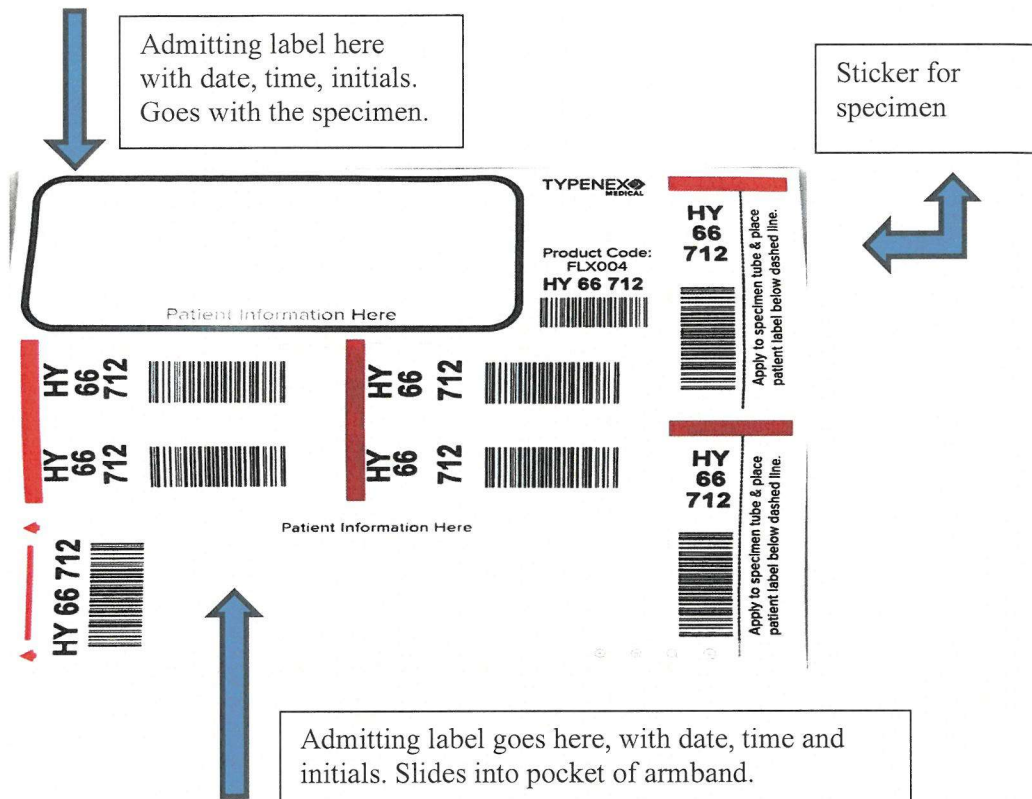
Admitting label here with date, time, initials. Goes with the specimen.

Sticker for specimen

TYPENEX MEDICAL

Patient Information Here

Product Code: FLX004
HY 66 712

HY 66 712

Apply to specimen tube & place patient label below dashed line.

HY 66 712

HY 66 712

HY 66 712

HY 66 712

HY 66 712

Apply to specimen tube & place patient label below dashed line.

Patient Information Here

HY 66 712

Admitting label goes here, with date, time and initials. Slides into pocket of armband.